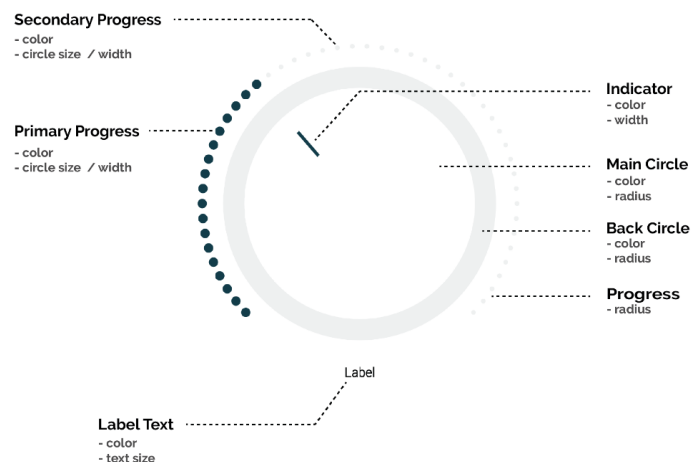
Secondary Progress
- color
- circle size / width

Primary Progress
- color
- circle size / width

Indicator
- color
- width

Main Circle
- color
- radius

Back Circle
- color
- radius

Progress
- radius

Label

Label Text
- color
- text size